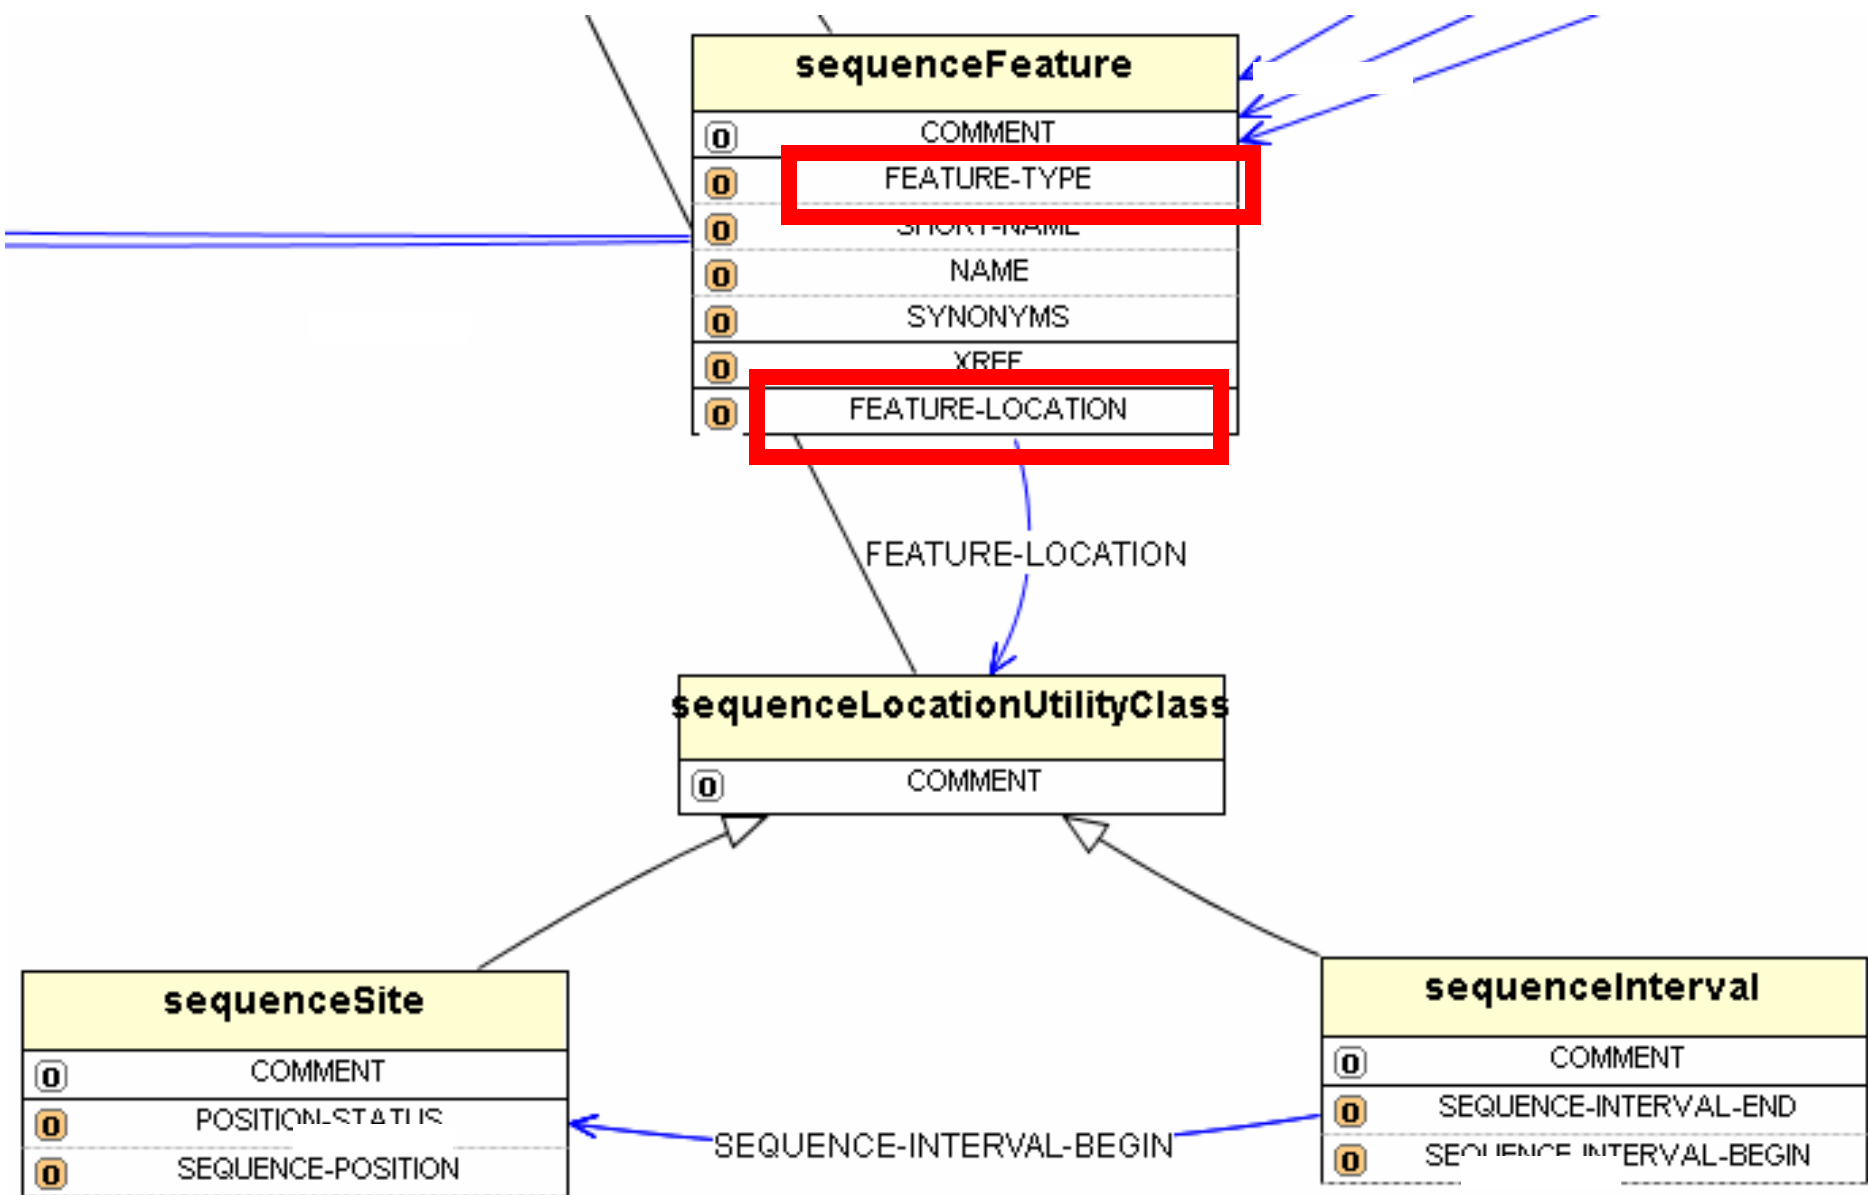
sequenceFeature

0 COMMENT
0 FEATURE-TYPE
0 SHORT-NAME
0 NAME
0 SYNONYMS
0 XREF
0 FEATURE-LOCATION

FEATURE-LOCATION

sequenceLocationUtilityClass

0 COMMENT

sequenceSite

0 COMMENT
0 POSITION-STATUS
0 SEQUENCE-POSITION

SEQUENCE-INTERVAL-BEGIN

sequenceInterval

0 COMMENT
0 SEQUENCE-INTERVAL-END
0 SEQUENCE-INTERVAL-BEGIN